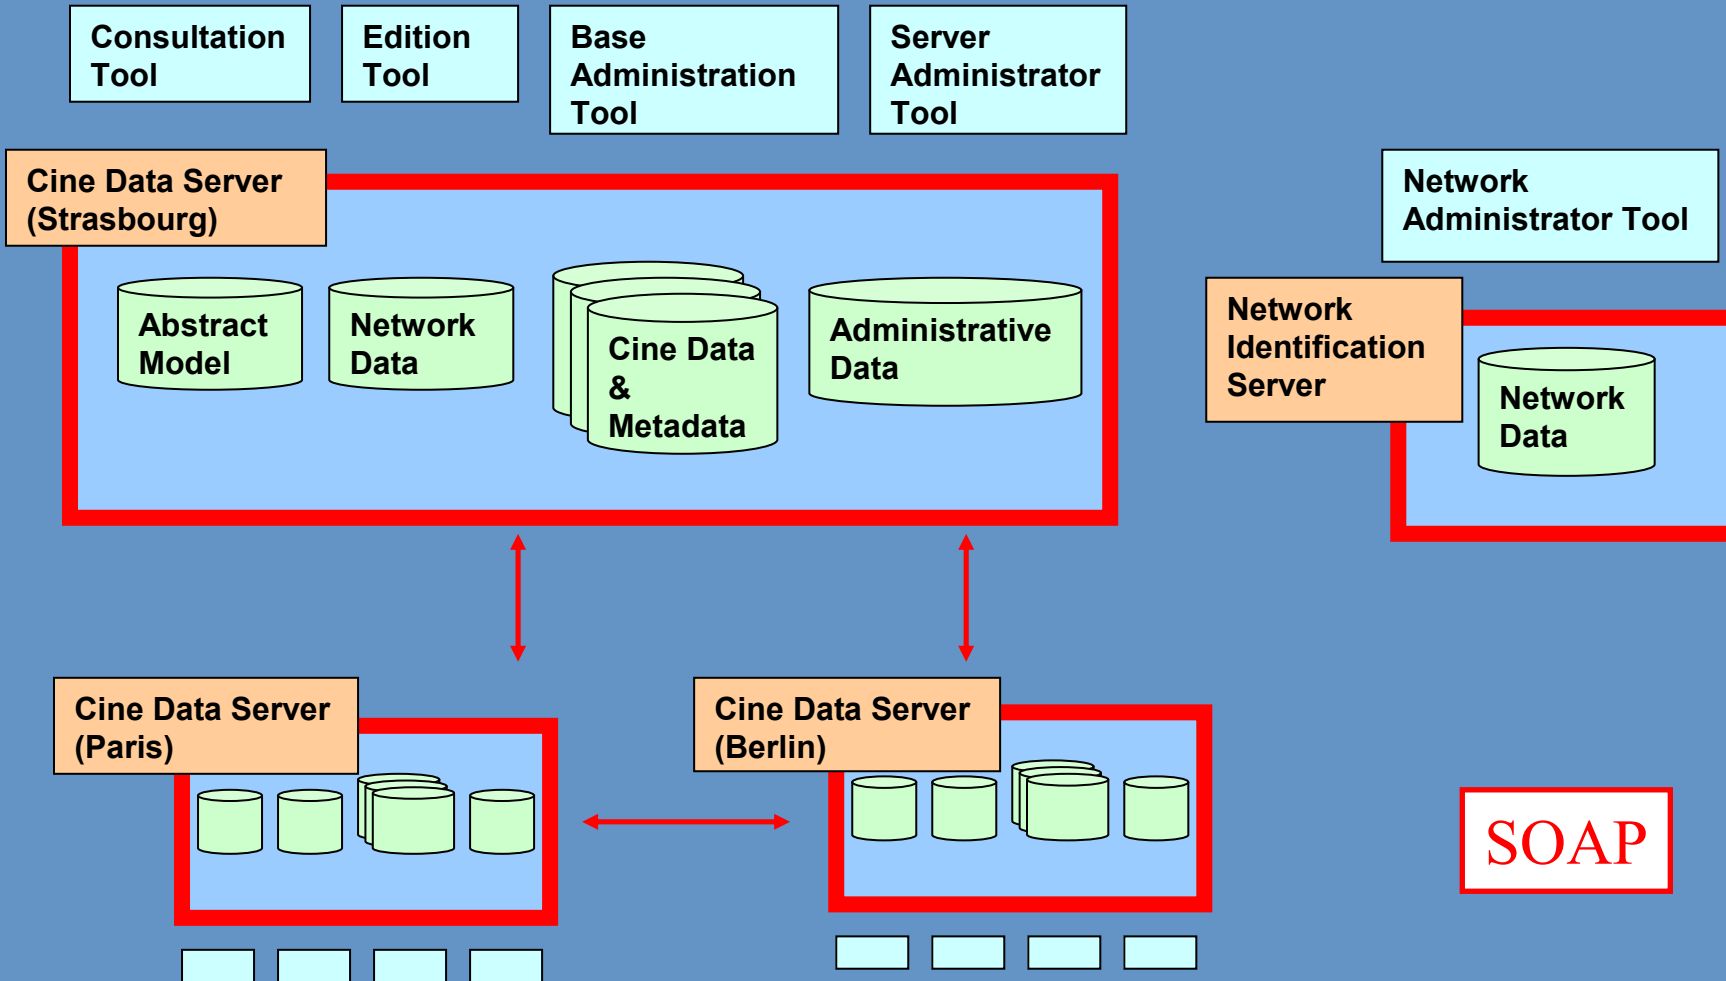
Consultation Tool

Edition Tool

Base Administration Tool

Server Administrator Tool

Cine Data Server (Strasbourg)

Abstract Model

Network Data

Cine Data & Metadata

Administrative Data

Network Administrator Tool

Network Identification Server

Network Data

Cine Data Server (Paris)

Cine Data Server (Berlin)

SOAP